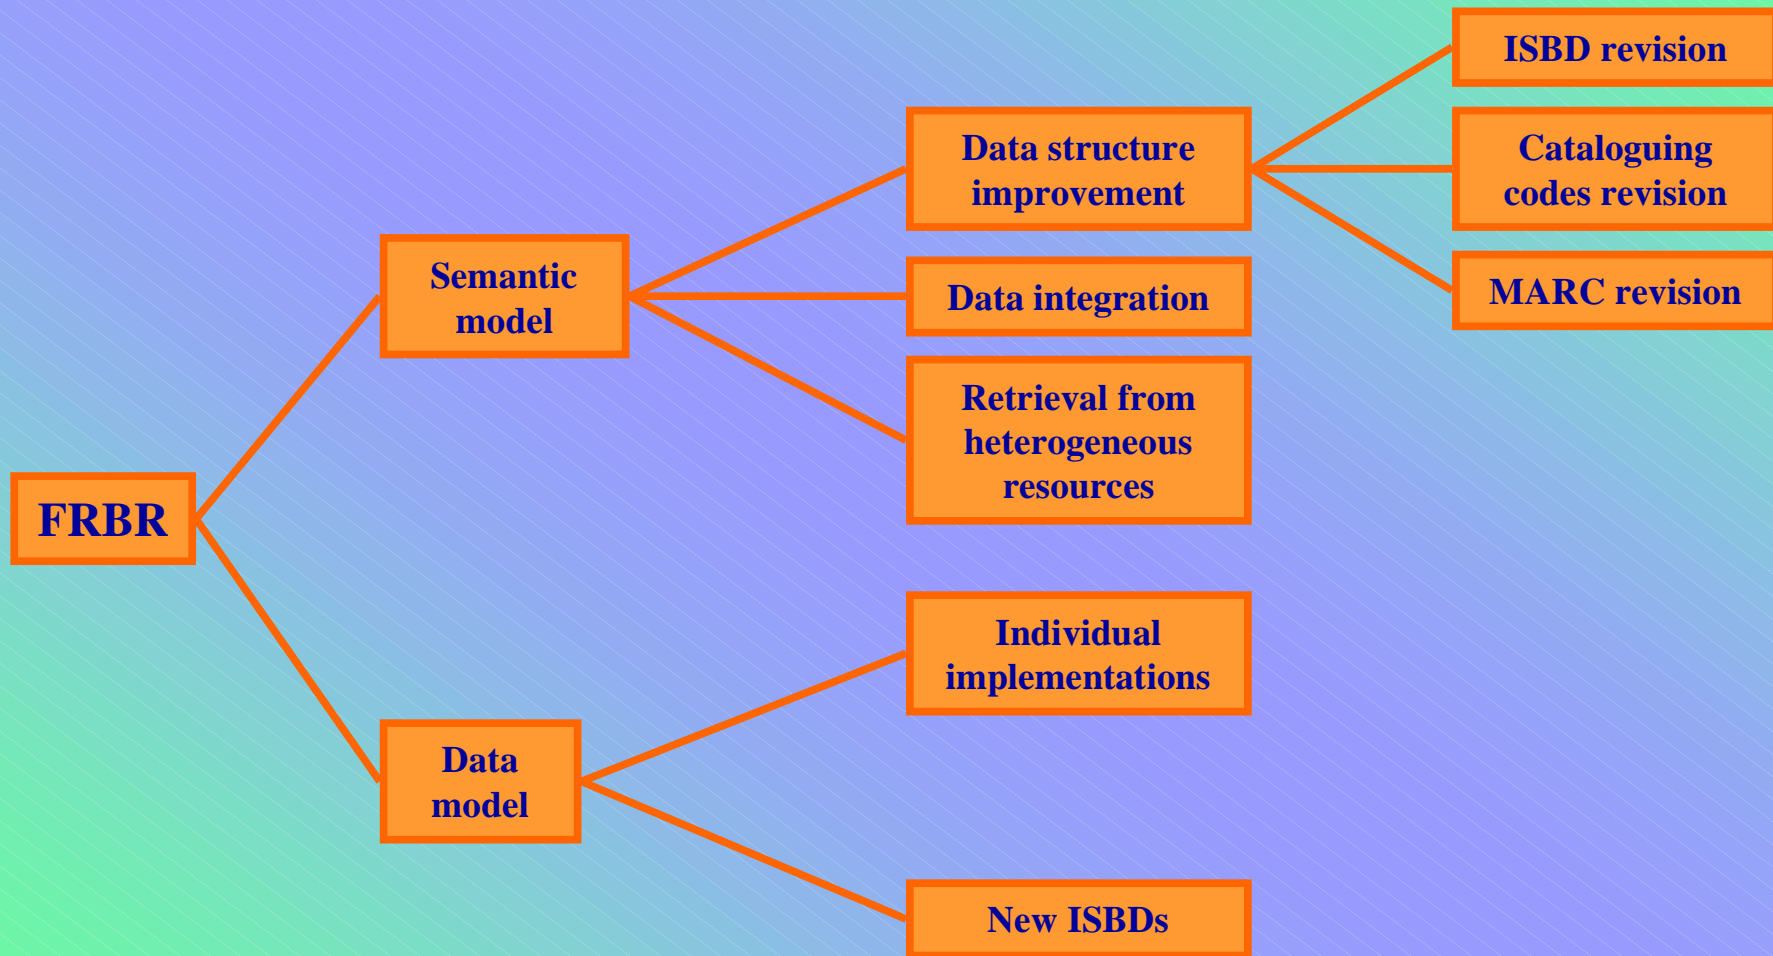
FRBR

Semantic model

Data structure improvement

ISBD revision

Cataloguing codes revision

MARC revision

Data integration

Retrieval from heterogeneous resources

Data model

Individual implementations

New ISBDs